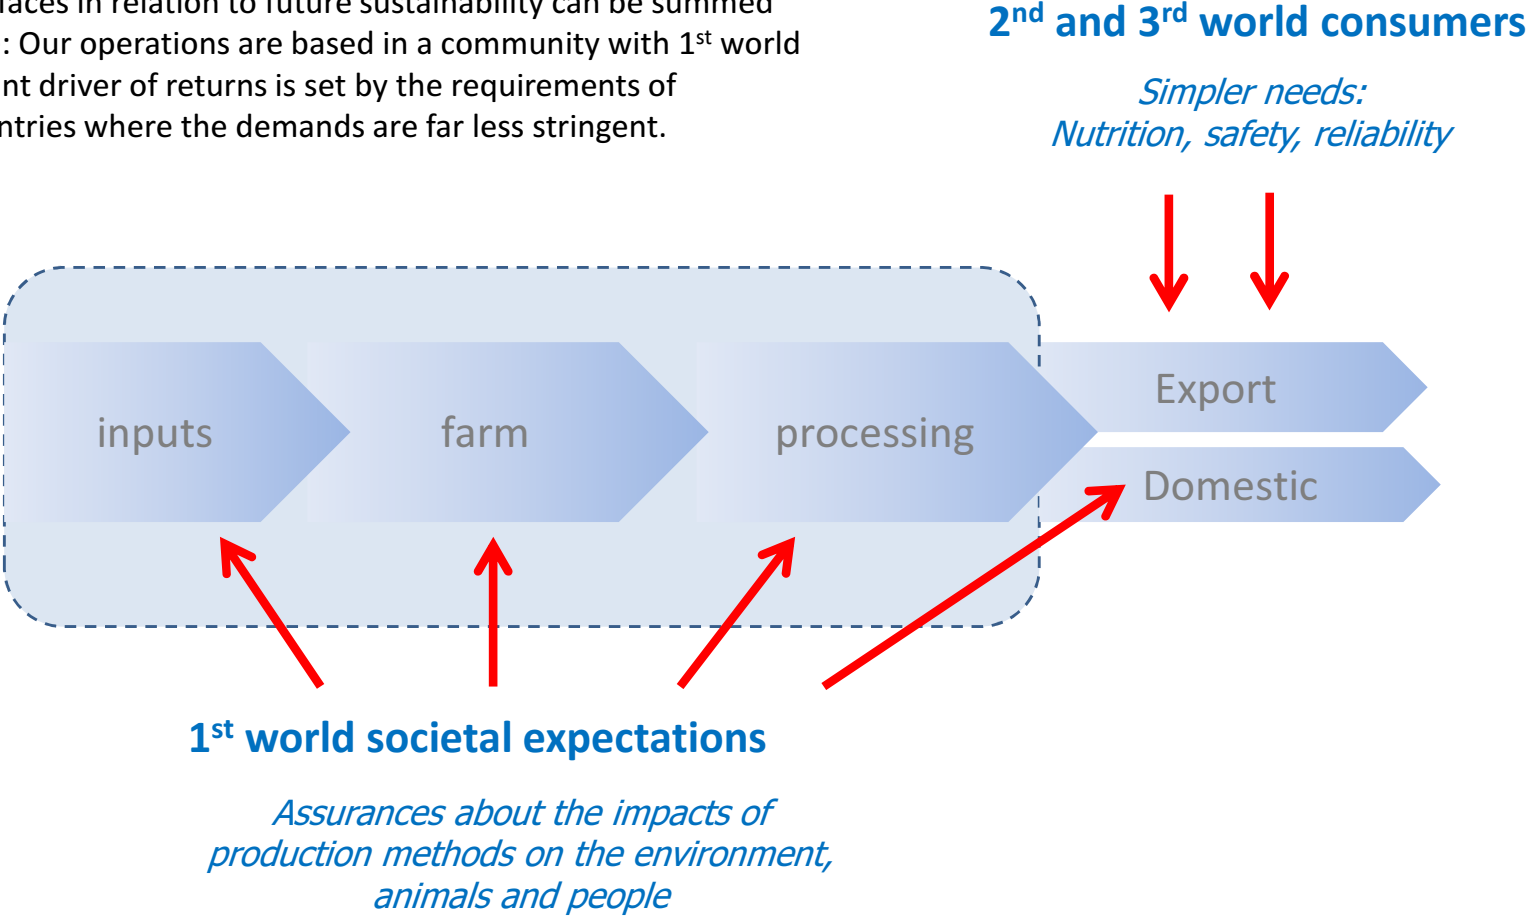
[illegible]aces in relation to future sustainability can be summed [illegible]: Our operations are based in a community with 1$^{st}$ world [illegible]nt driver of returns is set by the requirements of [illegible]ntries where the demands are far less stringent.

2$^{nd}$ and 3$^{rd}$ world consumers

Simpler needs:
Nutrition, safety, reliability

inputs

farm

processing

Export

Domestic

1$^{st}$ world societal expectations

Assurances about the impacts of production methods on the environment, animals and people